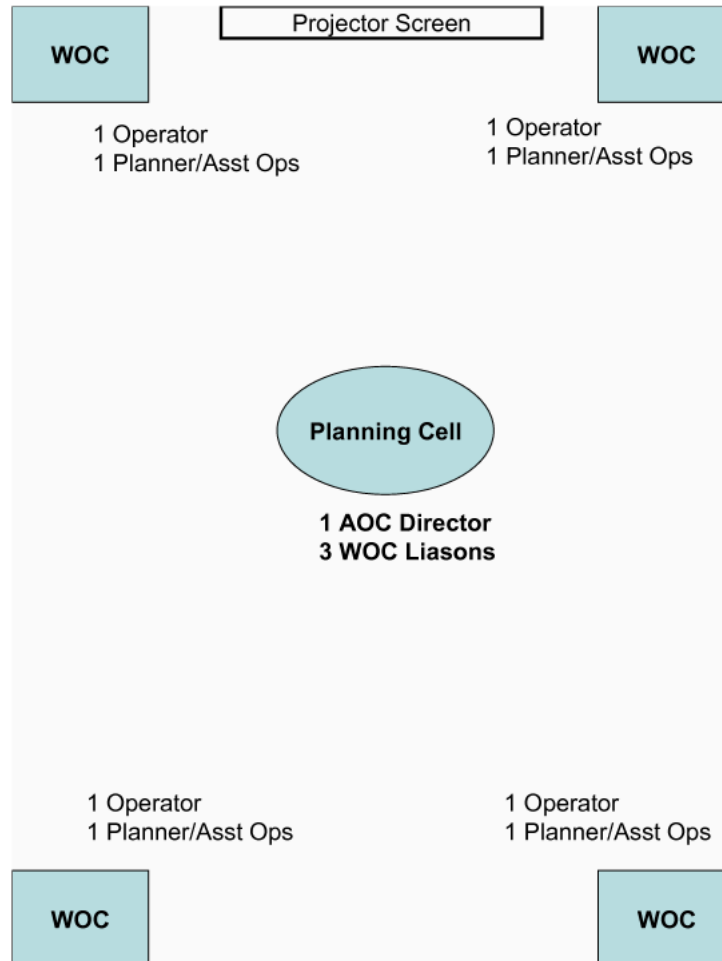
Projector Screen

WOC

WOC

1 Operator
1 Planner/Asst Ops

1 Operator
1 Planner/Asst Ops

Planning Cell

1 AOC Director
3 WOC Liasons

1 Operator
1 Planner/Asst Ops

1 Operator
1 Planner/Asst Ops

WOC

WOC